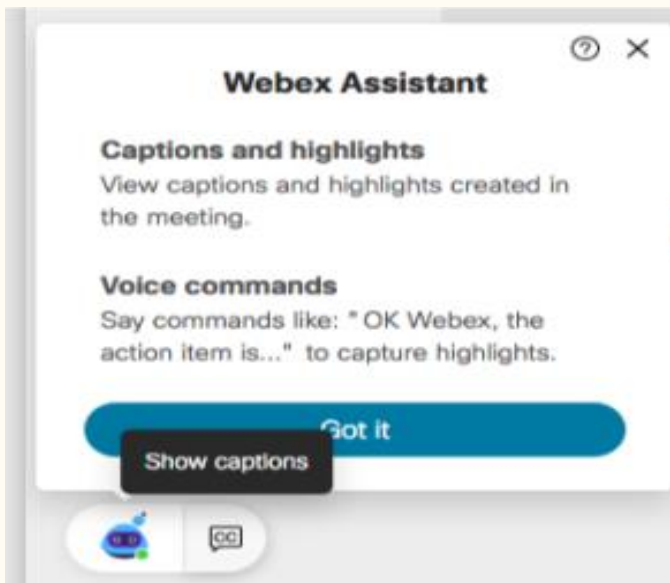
Webex Assistant

Captions and highlights
View captions and highlights created in the meeting.

Voice commands
Say commands like: " OK Webex, the action item is..." to capture highlights.

Got it

Show captions

CC